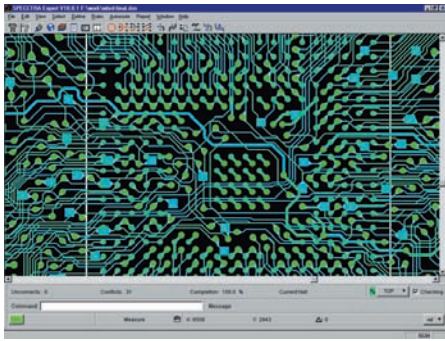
SPECCTRA Expert V10.0.1 F:\work\select-final.dsn

File Edit View Select Define Rules Autoroute Report Window Help

Unconnects: 0 Conflicts: 31 Completion: 100.0 % CurrentNet:

TOP Checking

Command Message

Measure X: 8558 Y: 2843 Δ: 0

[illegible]